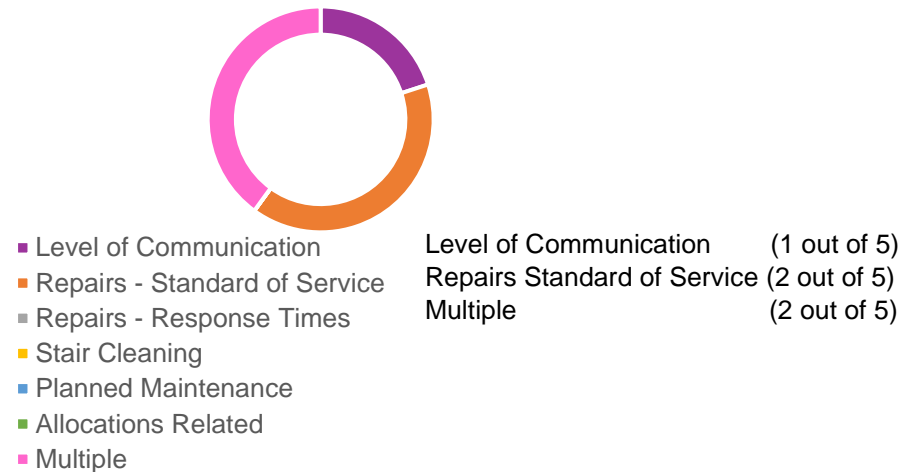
Level of Communication
Repairs - Standard of Service
Repairs - Response Times
Stair Cleaning
Planned Maintenance
Allocations Related
Multiple

Level of Communication (1 out of 5)
Repairs Standard of Service (2 out of 5)
Multiple (2 out of 5)